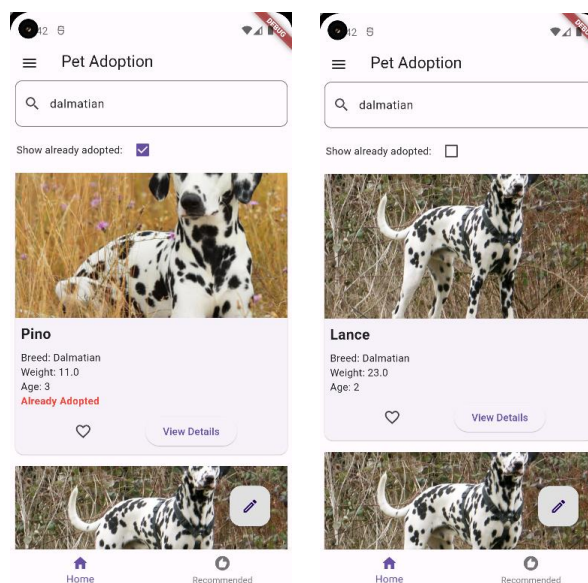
42

DEBUG

Pet Adoption

dalmatian

Show already adopted:

Pino

Breed: Dalmatian
Weight: 11.0
Age: 3
Already Adopted

View Details

Home

Recommended

42

DEBUG

Pet Adoption

dalmatian

Show already adopted:

Lance

Breed: Dalmatian
Weight: 23.0
Age: 2

View Details

Home

Recommended